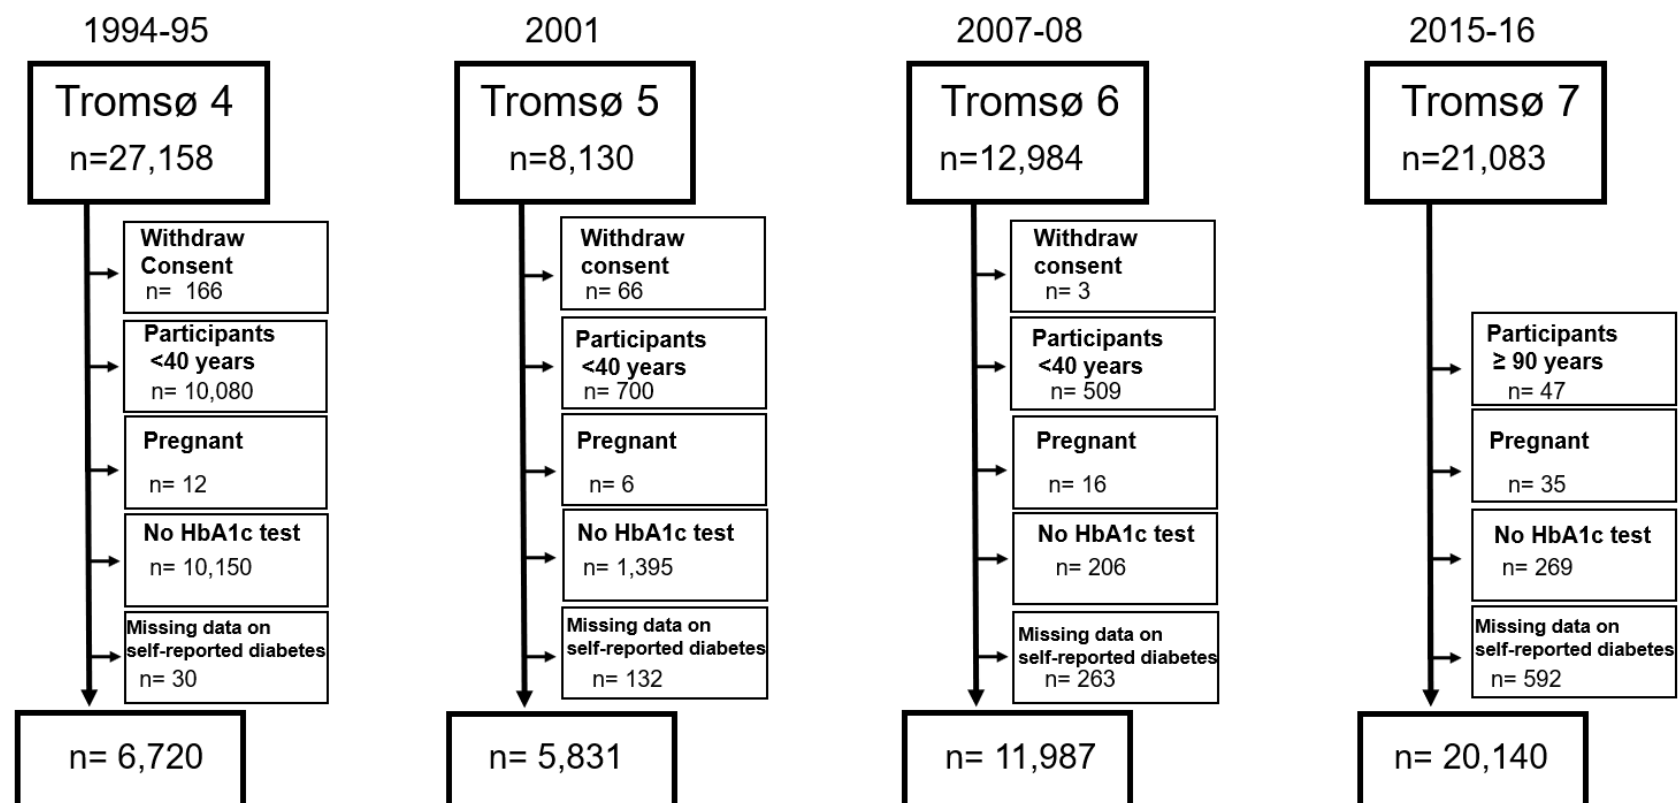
1994-95

Tromsø 4
n=27,158

Withdraw Consent
n= 166

Participants <40 years
n= 10,080

Pregnant
n= 12

No HbA1c test
n= 10,150

Missing data on self-reported diabetes
n= 30

n= 6,720

2001

Tromsø 5
n=8,130

Withdraw consent
n= 66

Participants <40 years
n= 700

Pregnant
n= 6

No HbA1c test
n= 1,395

Missing data on self-reported diabetes
n= 132

n= 5,831

2007-08

Tromsø 6
n=12,984

Withdraw consent
n= 3

Participants <40 years
n= 509

Pregnant
n= 16

No HbA1c test
n= 206

Missing data on self-reported diabetes
n= 263

n= 11,987

2015-16

Tromsø 7
n=21,083

Participants ≥ 90 years
n= 47

Pregnant
n= 35

No HbA1c test
n= 269

Missing data on self-reported diabetes
n= 592

n= 20,140